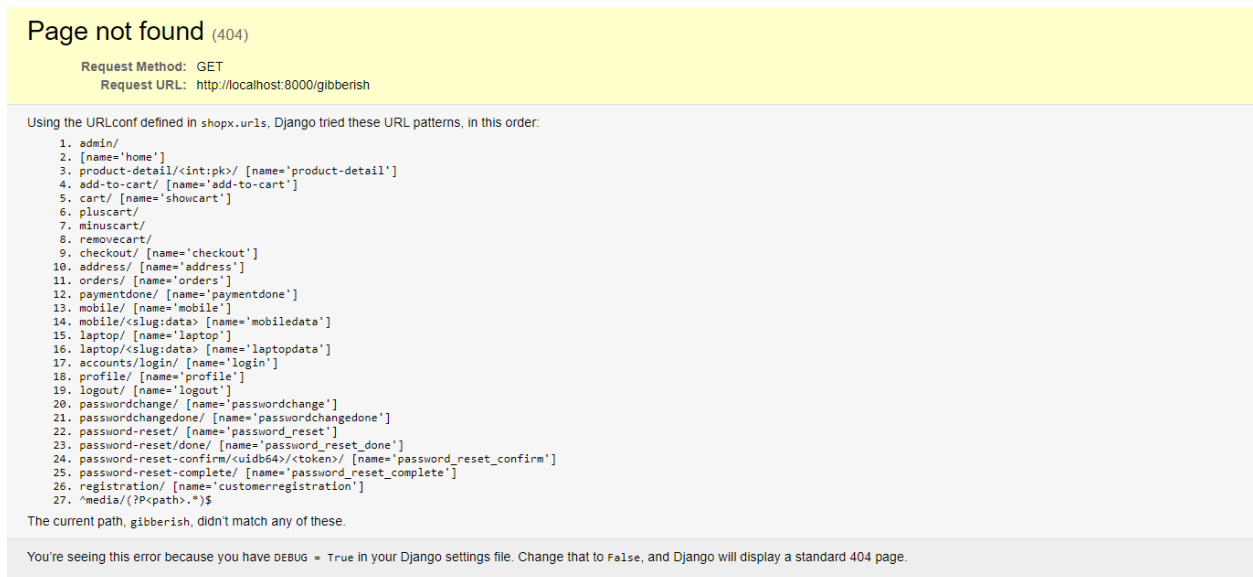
Page not found (404)

Request Method: GET
Request URL: http://localhost:8000/gibberish

Using the URLconf defined in shopx.urls, Django tried these URL patterns, in this order:

1. admin/
2. [name='home']
3. product-detail/<int:pk>/ [name='product-detail']
4. add-to-cart/ [name='add-to-cart']
5. cart/ [name='showcart']
6. pluscart/
7. minuscart/
8. removecart/
9. checkout/ [name='checkout']
10. address/ [name='address']
11. orders/ [name='orders']
12. paymentdone/ [name='paymentdone']
13. mobile/ [name='mobile']
14. mobile/<slug:data> [name='mobiledata']
15. laptop/ [name='laptop']
16. laptop/<slug:data> [name='laptopdata']
17. accounts/login/ [name='login']
18. profile/ [name='profile']
19. logout/ [name='logout']
20. passwordchange/ [name='passwordchange']
21. passwordchangedone/ [name='passwordchangedone']
22. password-reset/ [name='password_reset']
23. password-reset/done/ [name='password_reset_done']
24. password-reset-confirm/<uidb64>/<token>/ [name='password_reset_confirm']
25. password-reset-complete/ [name='password_reset_complete']
26. registration/ [name='customerregistration']
27. ^media/(?P<path>.*)$

The current path, gibberish, didn't match any of these.

You're seeing this error because you have DEBUG = True in your Django settings file. Change that to False, and Django will display a standard 404 page.